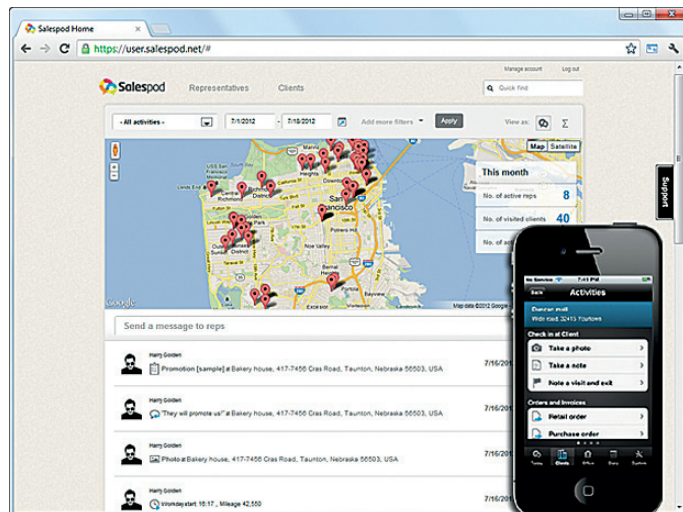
Salespod Home

https://user.salespod.net/#

Salespod

Representatives

Clients

Manage account

Log out

Quick find

- All activities -

7/1/2012

7/18/2012

Add more filters

Apply

View as:

Σ

Map

Satellite

Support

This month

No. of active reps

8

No. of visited clients

40

No. of

Google

Map data ©2012 Google

Send a message to reps

Harry Gorden

Promotion [sample] at Bakery house, 417-7456 Cras Road, Taunton, Nebraska 56503, USA

7/16/201

Harry Gorden

"They will promote us!" at Bakery house, 417-7456 Cras Road, Taunton, Nebraska 56503, USA

7/16/201

Harry Gorden

Photo at Bakery house, 417-7456 Cras Road, Taunton, Nebraska 56503, USA

7/16/201

Harry Gorden

Workday start: 16:17 , Mileage 42,550

7/16/201

Back

Activities

Dunstan mall

Wide road 32415 Towtown

Check in at Client

Take a photo

Take a note

Note a visit and exit

Orders and invoices

Retail order

Purchase order

Clients